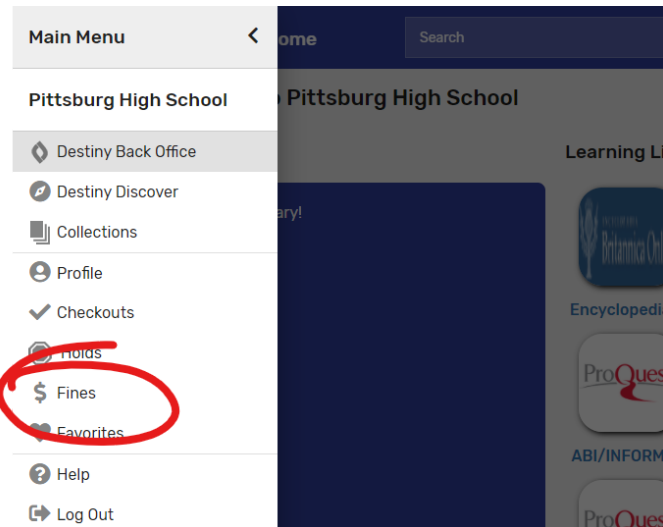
Main Menu

Pittsburg High School

Destiny Back Office

Destiny Discover

Collections

Profile

Checkouts

Holds

Fines

Favorites

Help

Log Out

ome

Search

o Pittsburg High School

Learning Li

ary!

Britannica Onl

Encyclopedi

ProQues

ABI/INFORM

ProQue